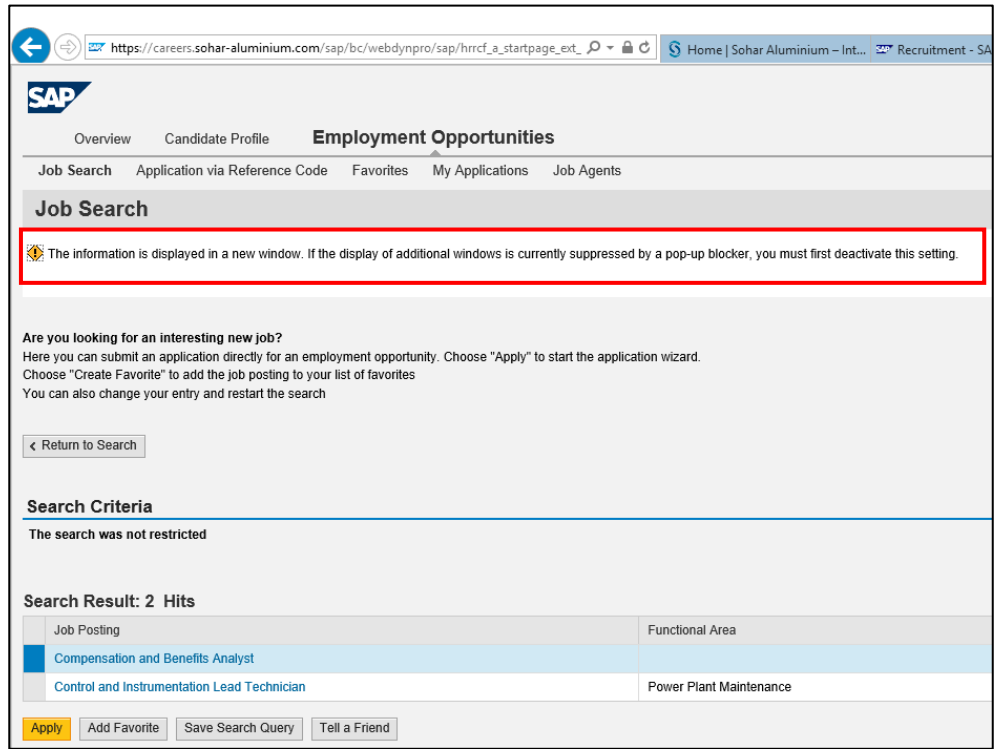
https://careers.sohar-aluminium.com/sap/bc/webdynpro/sap/hrrcf_a_startpage_ext_

Home | Sohar Aluminium – Int...

Recruitment - SA

SAP

Overview

Candidate Profile

Employment Opportunities

Job Search

Application via Reference Code

Favorites

My Applications

Job Agents

Job Search

The information is displayed in a new window. If the display of additional windows is currently suppressed by a pop-up blocker, you must first deactivate this setting.

Are you looking for an interesting new job?
Here you can submit an application directly for an employment opportunity. Choose "Apply" to start the application wizard.
Choose "Create Favorite" to add the job posting to your list of favorites
You can also change your entry and restart the search

‹ Return to Search

Search Criteria

The search was not restricted

Search Result: 2 Hits

| | Job Posting | Functional Area |
|---|---|---|
| | Compensation and Benefits Analyst | |
| | Control and Instrumentation Lead Technician | Power Plant Maintenance |

Apply

Add Favorite

Save Search Query

Tell a Friend